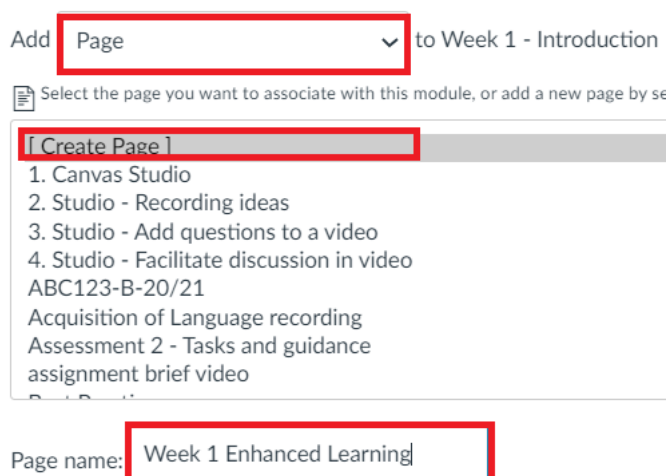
Add Page to Week 1 - Introduction

Select the page you want to associate with this module, or add a new page by se

[ Create Page ]
1. Canvas Studio
2. Studio - Recording ideas
3. Studio - Add questions to a video
4. Studio - Facilitate discussion in video
ABC123-B-20/21
Acquisition of Language recording
Assessment 2 - Tasks and guidance
assignment brief video
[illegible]

Page name: Week 1 Enhanced Learning